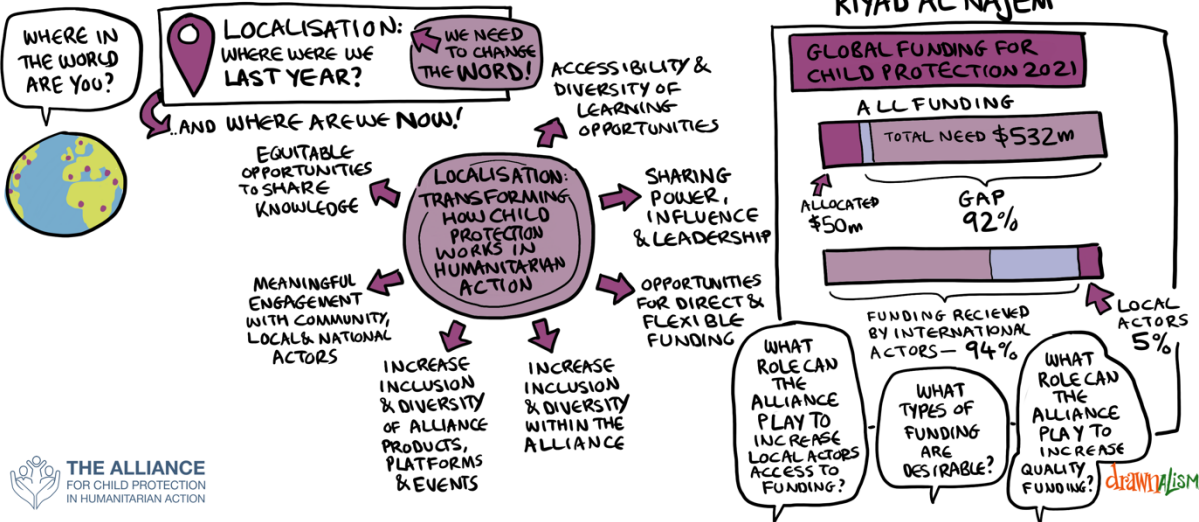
WHERE IN THE WORLD ARE YOU?

LOCALISATION: WHERE WERE WE LAST YEAR?

WE NEED TO CHANGE THE WORD!

..AND WHERE ARE WE NOW!

ACCESSIBILITY & DIVERSITY OF LEARNING OPPORTUNITIES

EQUITABLE OPPORTUNITIES TO SHARE KNOWLEDGE

LOCALISATION: TRANSFORMING HOW CHILD PROTECTION WORKS IN HUMANITARIAN ACTION

SHARING POWER, INFLUENCE & LEADERSHIP

MEANINGFUL ENGAGEMENT WITH COMMUNITY, LOCAL & NATIONAL ACTORS

OPPORTUNITIES FOR DIRECT & FLEXIBLE FUNDING

INCREASE INCLUSION & DIVERSITY OF ALLIANCE PRODUCTS, PLATFORMS & EVENTS

INCREASE INCLUSION & DIVERSITY WITHIN THE ALLIANCE

RIYAD AL NAJEM

GLOBAL FUNDING FOR CHILD PROTECTION 2021

ALL FUNDING

TOTAL NEED $532m

ALLOCATED $50m

GAP 92%

FUNDING RECIEVED BY INTERNATIONAL ACTORS — 94%

LOCAL ACTORS 5%

WHAT ROLE CAN THE ALLIANCE PLAY TO INCREASE LOCAL ACTORS ACCESS TO FUNDING?

WHAT TYPES OF FUNDING ARE DESIRABLE?

WHAT ROLE CAN THE ALLIANCE PLAY TO INCREASE QUALITY FUNDING?

THE ALLIANCE FOR CHILD PROTECTION IN HUMANITARIAN ACTION

drawnalism